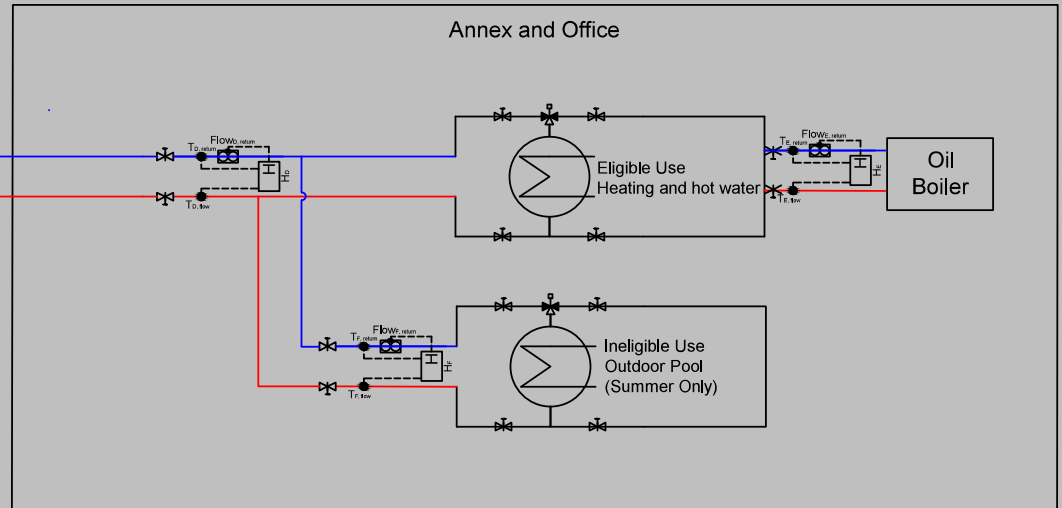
Annex and Office

$T_{D\_return}$ $Flow_{D\_return}$ $H_D$

$T_{D\_flow}$

Eligible Use
Heating and hot water

$T_{E\_return}$ $Flow_{E\_return}$ $H_E$

$T_{E\_flow}$

Oil
Boiler

$T_{F\_return}$ $Flow_{F\_return}$ $H_F$

$T_{F\_flow}$

Ineligible Use
Outdoor Pool
(Summer Only)